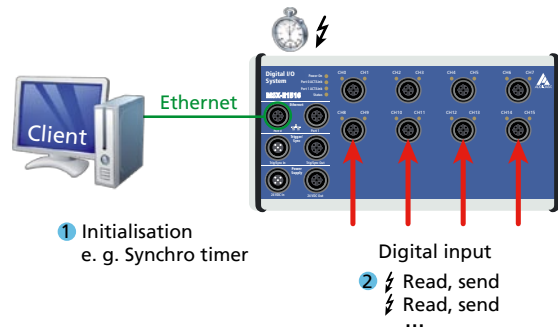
Client

Ethernet

Digital I/O System

MSX-E1516

Ethernet

Port 1

Trigger Sync

Power Supply

CH0 CH1 CH2 CH3 CH4 CH5 CH6 CH7

CH8 CH9 CH10 CH11 CH12 CH13 CH14 CH15

1 Initialisation e. g. Synchro timer

Digital input

2 Read, send Read, send ...